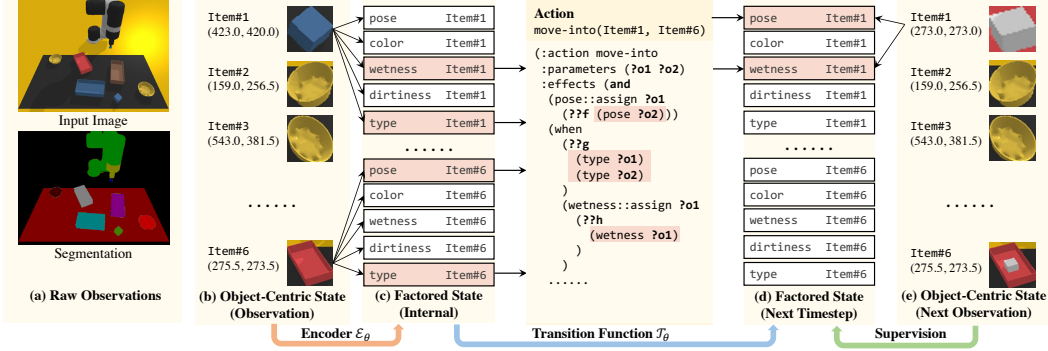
Input Image

Segmentation

(a) Raw Observations

Item#1
(423.0, 420.0)

Item#2
(159.0, 256.5)

Item#3
(543.0, 381.5)

......

Item#6
(275.5, 273.5)

(b) Object-Centric State (Observation)

| pose | Item#1 |
|---|---|
| color | Item#1 |
| wetness | Item#1 |
| dirtiness | Item#1 |
| type | Item#1 |

......

| pose | Item#6 |
|---|---|
| color | Item#6 |
| wetness | Item#6 |
| dirtiness | Item#6 |
| type | Item#6 |

(c) Factored State (Internal)

Action
move-into(Item#1, Item#6)

(:action move-into
:parameters (?o1 ?o2)
:effects (and
(pose::assign ?o1
(??f (pose ?o2)))
(when
(??g
(type ?o1)
(type ?o2)
)
(wetness::assign ?o1
(??h
(wetness ?o1)
)
)
......

| pose | Item#1 |
|---|---|
| color | Item#1 |
| wetness | Item#1 |
| dirtiness | Item#1 |
| type | Item#1 |

......

| pose | Item#6 |
|---|---|
| color | Item#6 |
| wetness | Item#6 |
| dirtiness | Item#6 |
| type | Item#6 |

(d) Factored State (Next Timestep)

Item#1
(273.0, 273.0)

Item#2
(159.0, 256.5)

Item#3
(543.0, 381.5)

......

Item#6
(275.5, 273.5)

(e) Object-Centric State (Next Observation)

Encoder $\mathcal{E}_\theta$

Transition Function $\mathcal{T}_\theta$

Supervision